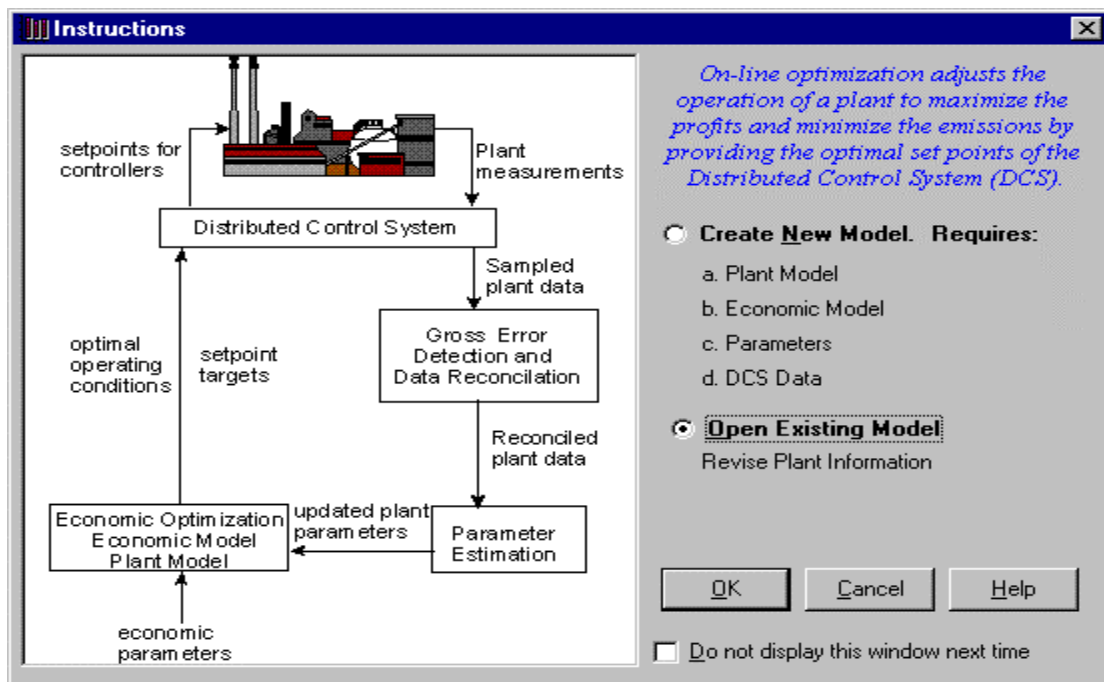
Instructions

setpoints for controllers

Plant measurements

Distributed Control System

Sampled plant data

Gross Error Detection and Data Reconcilation

optimal operating conditions

setpoint targets

Reconciled plant data

updated plant parameters

Economic Optimization
Economic Model
Plant Model

Parameter Estimation

economic parameters

On-line optimization adjusts the operation of a plant to maximize the profits and minimize the emissions by providing the optimal set points of the Distributed Control System (DCS).

Create New Model. Requires:

a. Plant Model

b. Economic Model

c. Parameters

d. DCS Data

Open Existing Model

Revise Plant Information

OK

Cancel

Help

Do not display this window next time